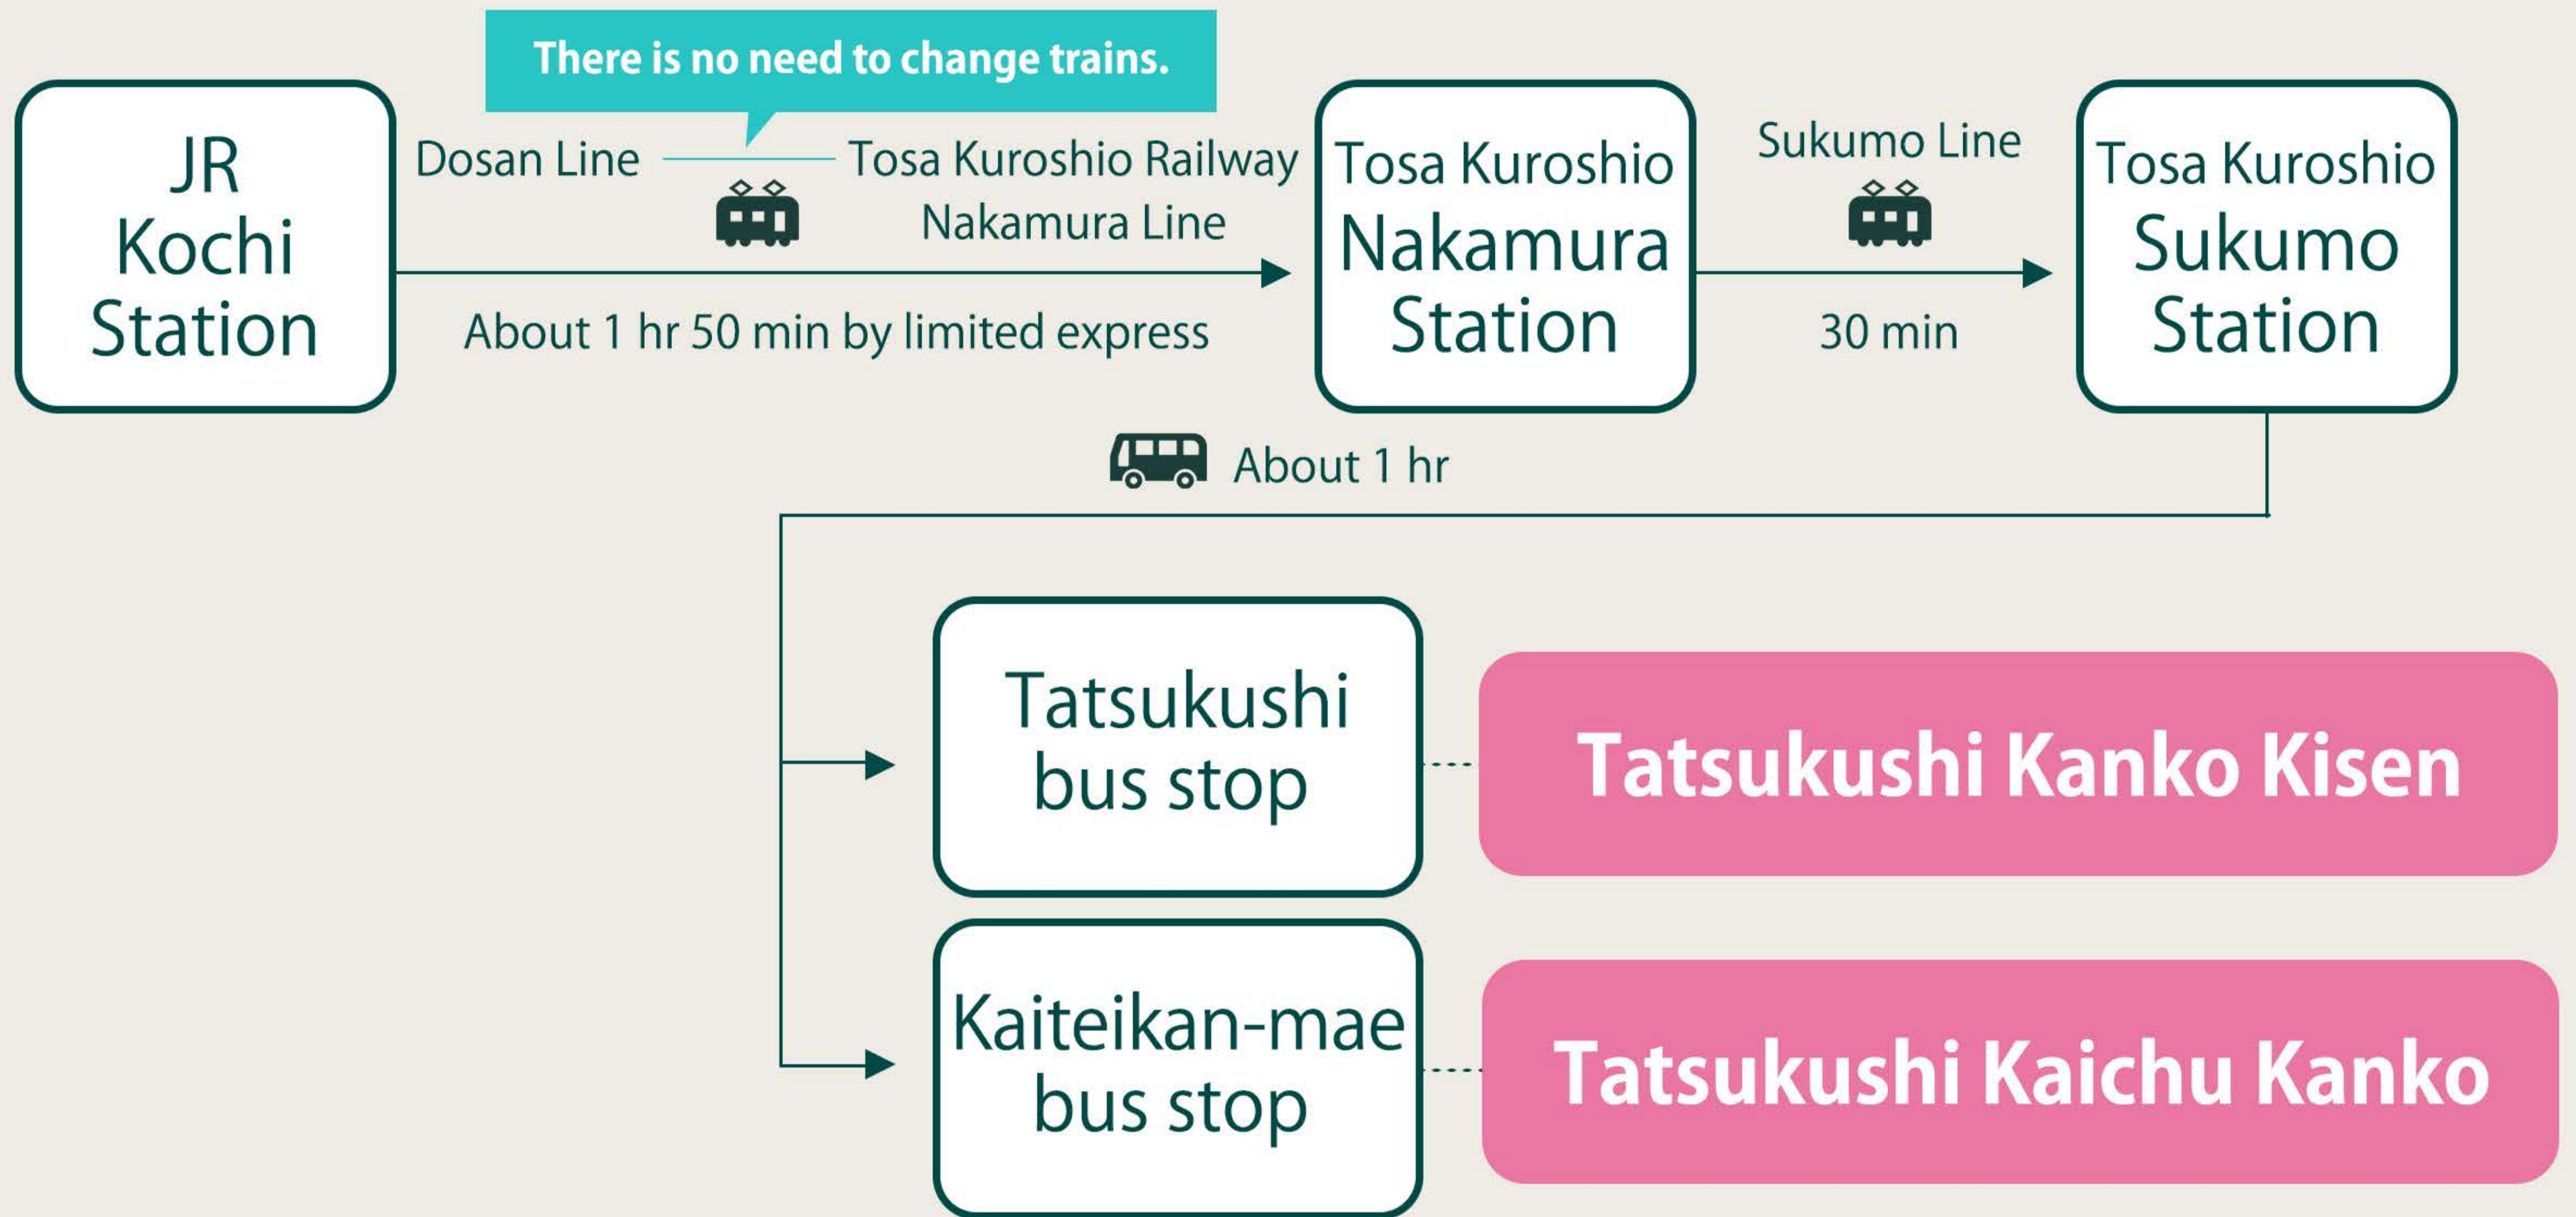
There is no need to change trains.

JR Kochi Station

Dosan Line — Tosa Kuroshio Railway Nakamura Line

About 1 hr 50 min by limited express

Tosa Kuroshio Nakamura Station

Sukumo Line

30 min

Tosa Kuroshio Sukumo Station

About 1 hr

Tatsukushi bus stop

Tatsukushi Kanko Kisen

Kaiteikan-mae bus stop

Tatsukushi Kaichu Kanko